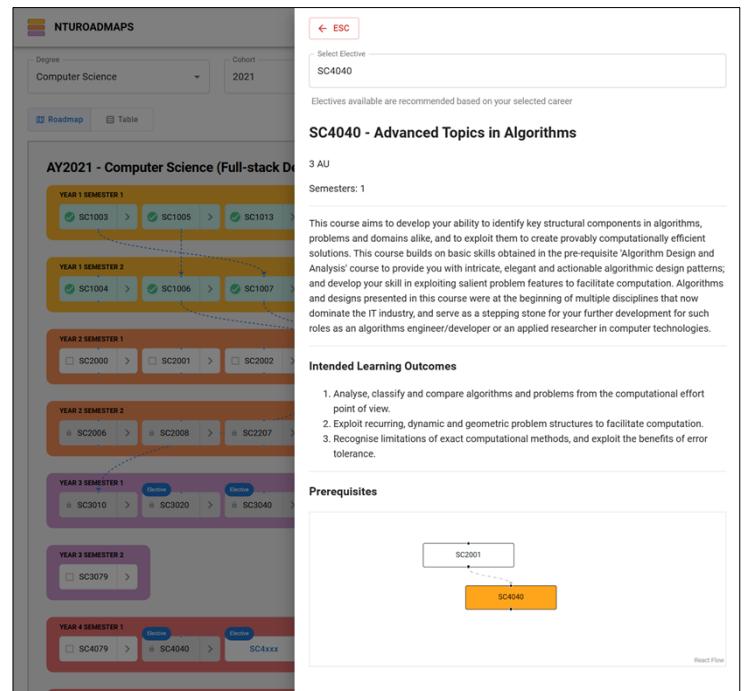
NTUROADMAPS

Degree
Computer Science

Cohort
2021

Roadmap Table

AY2021 - Computer Science (Full-stack De

YEAR 1 SEMESTER 1
SC1003 SC1005 SC1013

YEAR 1 SEMESTER 2
SC1004 SC1006 SC1007

YEAR 2 SEMESTER 1
SC2000 SC2001 SC2002

YEAR 2 SEMESTER 2
SC2006 SC2008 SC2207

YEAR 3 SEMESTER 1
Elective Elective
SC3010 SC3020 SC3040

YEAR 3 SEMESTER 2
SC3079

YEAR 4 SEMESTER 1
Elective Elective
SC4079 SC4040 SC4xxx

← ESC

Select Elective
SC4040

Electives available are recommended based on your selected career

SC4040 - Advanced Topics in Algorithms

3 AU

Semesters: 1

This course aims to develop your ability to identify key structural components in algorithms, problems and domains alike, and to exploit them to create provably computationally efficient solutions. This course builds on basic skills obtained in the pre-requisite 'Algorithm Design and Analysis' course to provide you with intricate, elegant and actionable algorithmic design patterns; and develop your skill in exploiting salient problem features to facilitate computation. Algorithms and designs presented in this course were at the beginning of multiple disciplines that now dominate the IT industry, and serve as a stepping stone for your further development for such roles as an algorithms engineer/developer or an applied researcher in computer technologies.

Intended Learning Outcomes

1. Analyse, classify and compare algorithms and problems from the computational effort point of view.
2. Exploit recurring, dynamic and geometric problem structures to facilitate computation.
3. Recognise limitations of exact computational methods, and exploit the benefits of error tolerance.

Prerequisites

SC2001

SC4040

React Flow